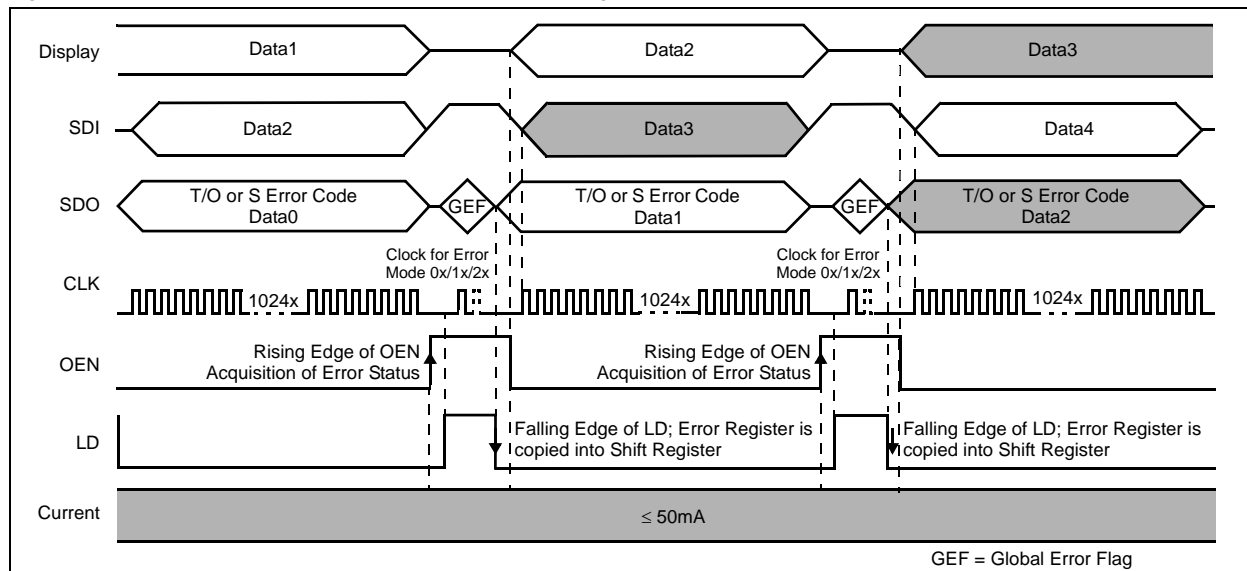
Display
Data1
Data2
Data3

SDI
Data2
Data3
Data4

SDO
T/O or S Error Code Data0
GEF
T/O or S Error Code Data1
GEF
T/O or S Error Code Data2

Clock for Error Mode 0x/1x/2x
Clock for Error Mode 0x/1x/2x

CLK
1024x
1024x
1024x

OEN
Rising Edge of OEN Acquisition of Error Status
Rising Edge of OEN Acquisition of Error Status

LD
Falling Edge of LD; Error Register is copied into Shift Register
Falling Edge of LD; Error Register is copied into Shift Register

Current
≤ 50mA

GEF = Global Error Flag